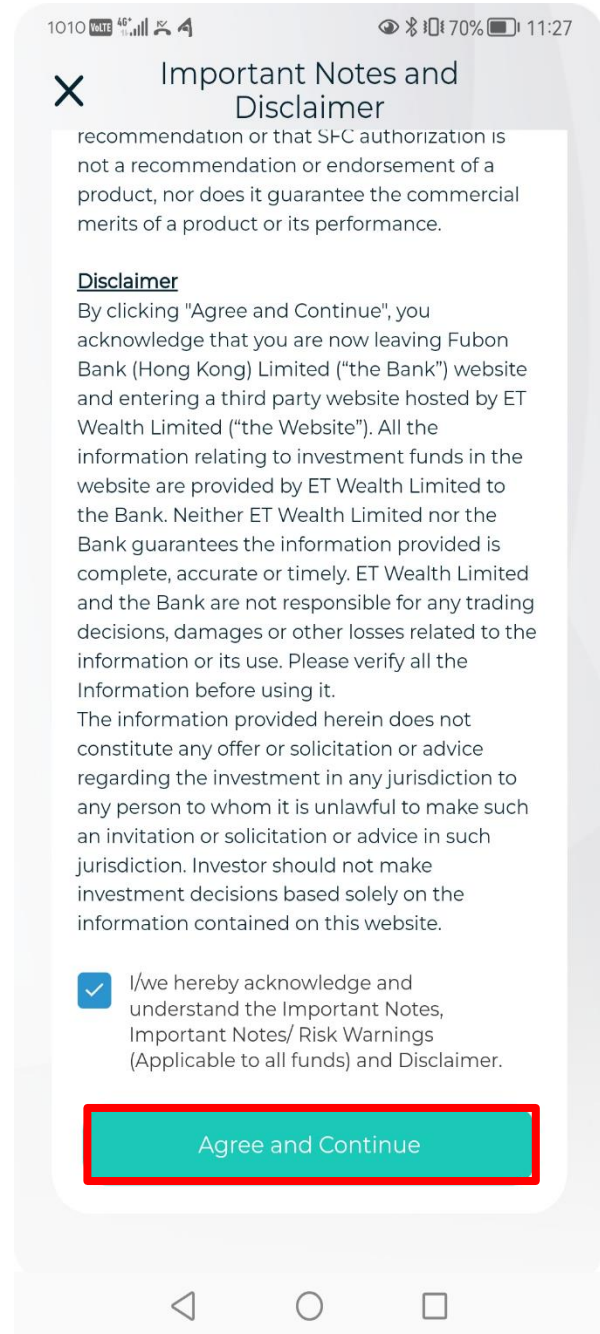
1010 VoLTE 4G 70% 11:27

X Important Notes and Disclaimer

recommendation or that SFC authorization is not a recommendation or endorsement of a product, nor does it guarantee the commercial merits of a product or its performance.

Disclaimer
By clicking "Agree and Continue", you acknowledge that you are now leaving Fubon Bank (Hong Kong) Limited ("the Bank") website and entering a third party website hosted by ET Wealth Limited ("the Website"). All the information relating to investment funds in the website are provided by ET Wealth Limited to the Bank. Neither ET Wealth Limited nor the Bank guarantees the information provided is complete, accurate or timely. ET Wealth Limited and the Bank are not responsible for any trading decisions, damages or other losses related to the information or its use. Please verify all the Information before using it.
The information provided herein does not constitute any offer or solicitation or advice regarding the investment in any jurisdiction to any person to whom it is unlawful to make such an invitation or solicitation or advice in such jurisdiction. Investor should not make investment decisions based solely on the information contained on this website.

I/we hereby acknowledge and understand the Important Notes, Important Notes/ Risk Warnings (Applicable to all funds) and Disclaimer.

Agree and Continue